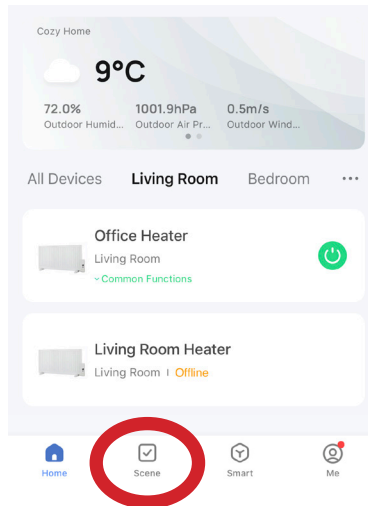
Cozy Home

9°C

72.0%
Outdoor Humid...

1001.9hPa
Outdoor Air Pr...

0.5m/s
Outdoor Wind...

All Devices Living Room Bedroom ···

Office Heater
Living Room
Common Functions

Living Room Heater
Living Room | Offline

Home Scene Smart Me